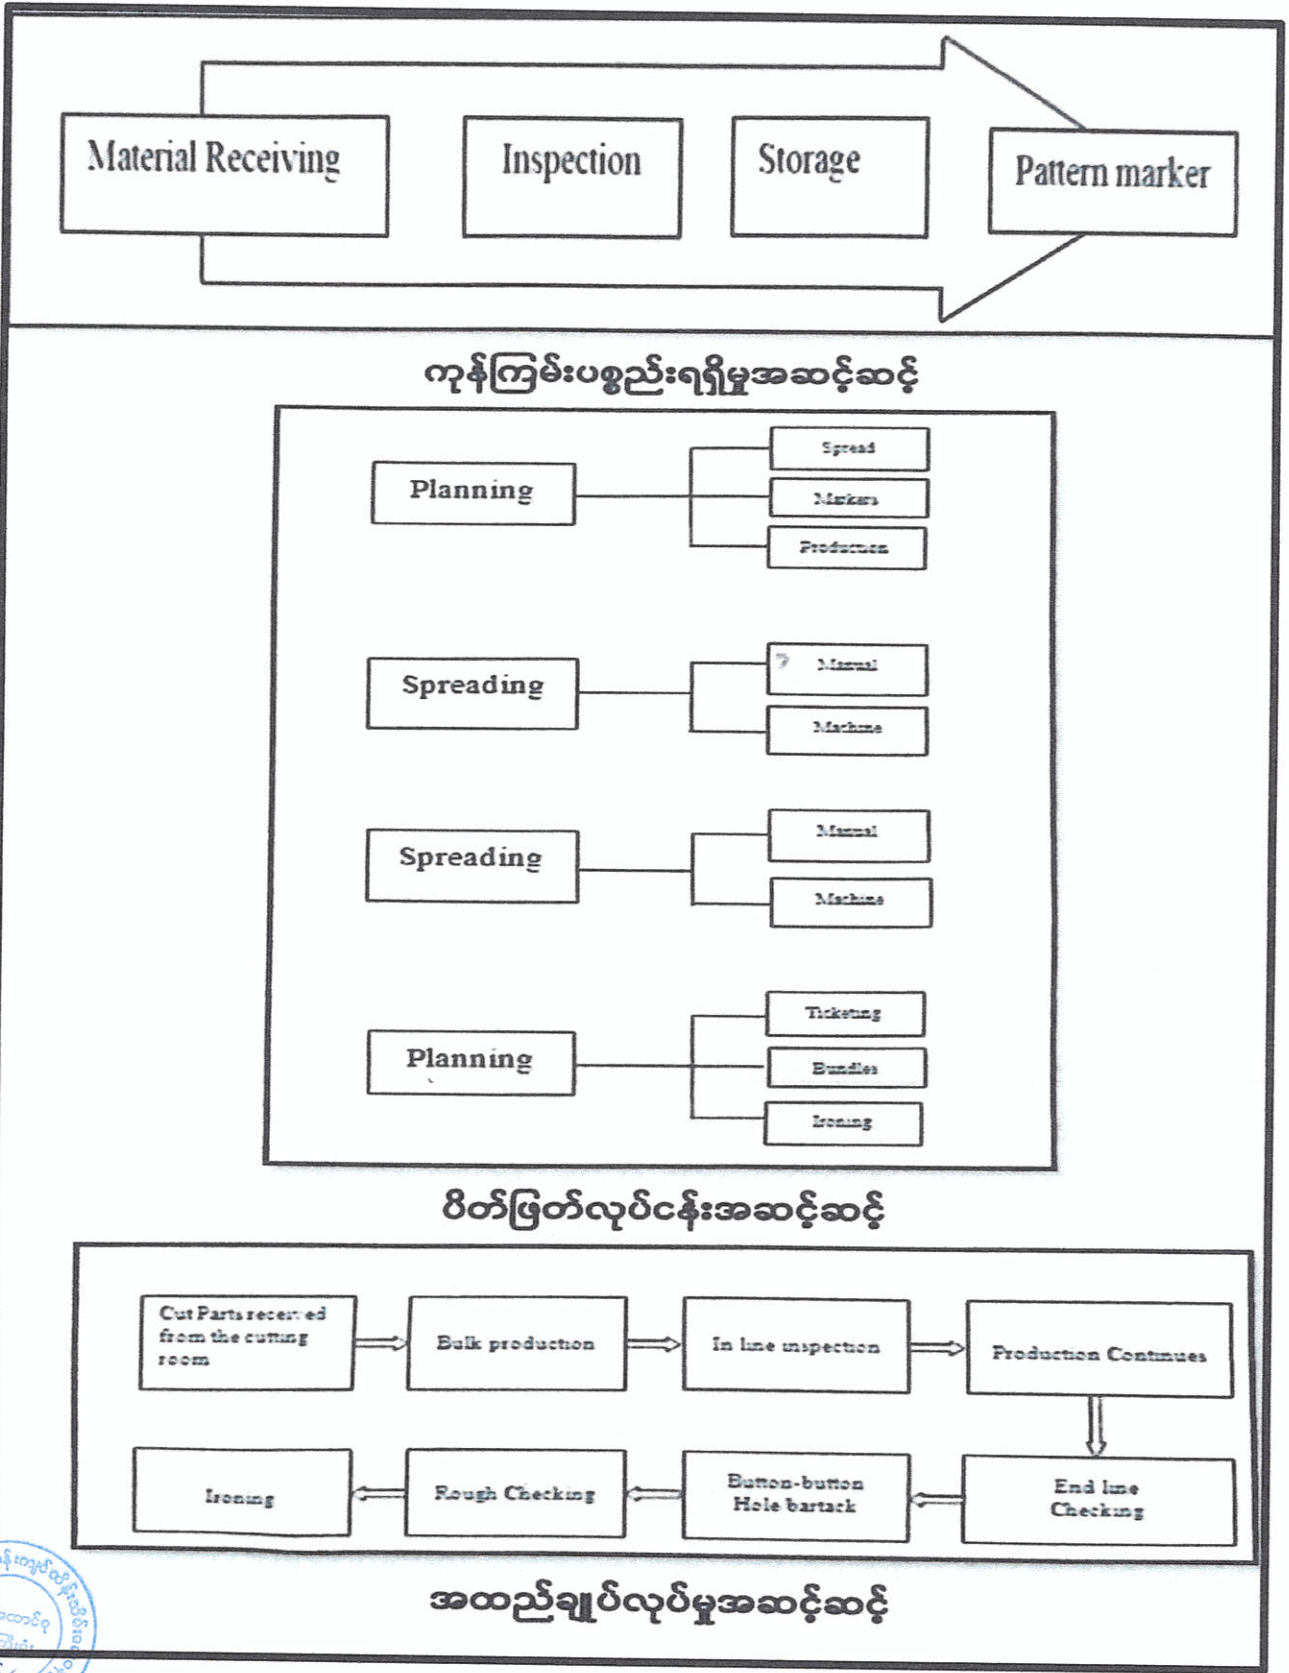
Material Receiving

Inspection

Storage

Pattern marker

ကုန်ကြမ်းပစ္စည်းရရှိမှုအဆင့်ဆင့်

Planning

Spread

Markers

Production

Spreading

Manual

Machine

Spreading

Manual

Machine

Planning

Ticketing

Bundles

Ironing

ဖိတ်ဖြတ်လုပ်ငန်းအဆင့်ဆင့်

Cut Parts received from the cutting room

Bulk production

In line inspection

Production Continues

End line Checking

Button-button Hole bartack

Rough Checking

Ironing

အထည်ချုပ်လုပ်မှုအဆင့်ဆင့်

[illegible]